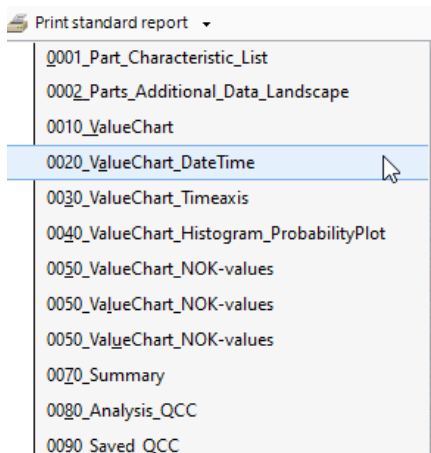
Print standard report

0001_Part_Characteristic_List

0002_Parts_Additional_Data_Landscape

0010_ValueChart

0020_ValueChart_DateTime

0030_ValueChart_Timeaxis

0040_ValueChart_Histogram_ProbabilityPlot

0050_ValueChart_NOK-values

0050_ValueChart_NOK-values

0050_ValueChart_NOK-values

0070_Summary

0080_Analysis_QCC

0090_Saved_QCC